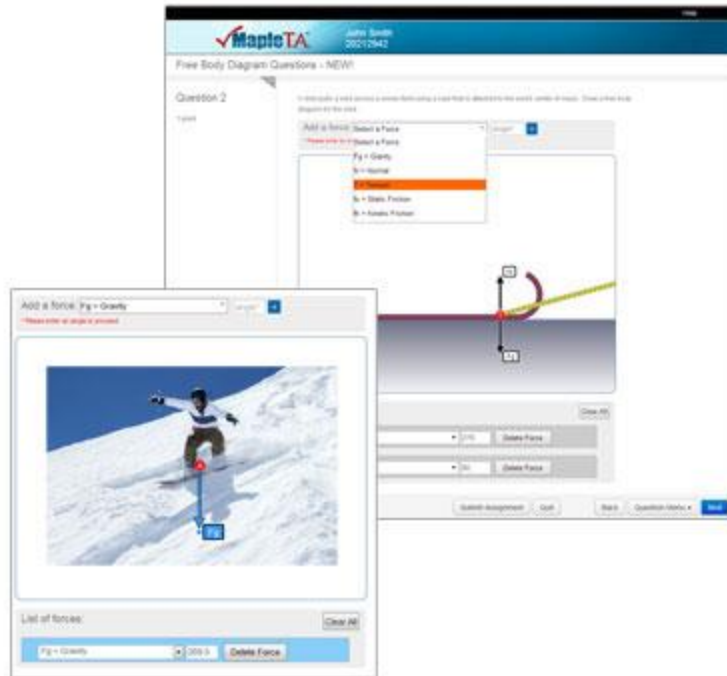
Help

MapleTA

John Smith
20212942

Free Body Diagram Questions - NEW!

Question 2

1 point

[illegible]

Add a force: Select a Force

angle

+

* Please enter an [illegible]

Select a Force

Fg = Gravity

N = Normal

T = Tension

fs = Static Friction

fk = Kinetic Friction

Clear All

270

Delete Force

90

Delete Force

Submit Assignment

Quit

Back

Question Menu

Next

Add a force: Fg = Gravity

angle

+

* Please enter an angle to proceed

Fg

List of forces:

Clear All

Fg = Gravity

269.5

Delete Force